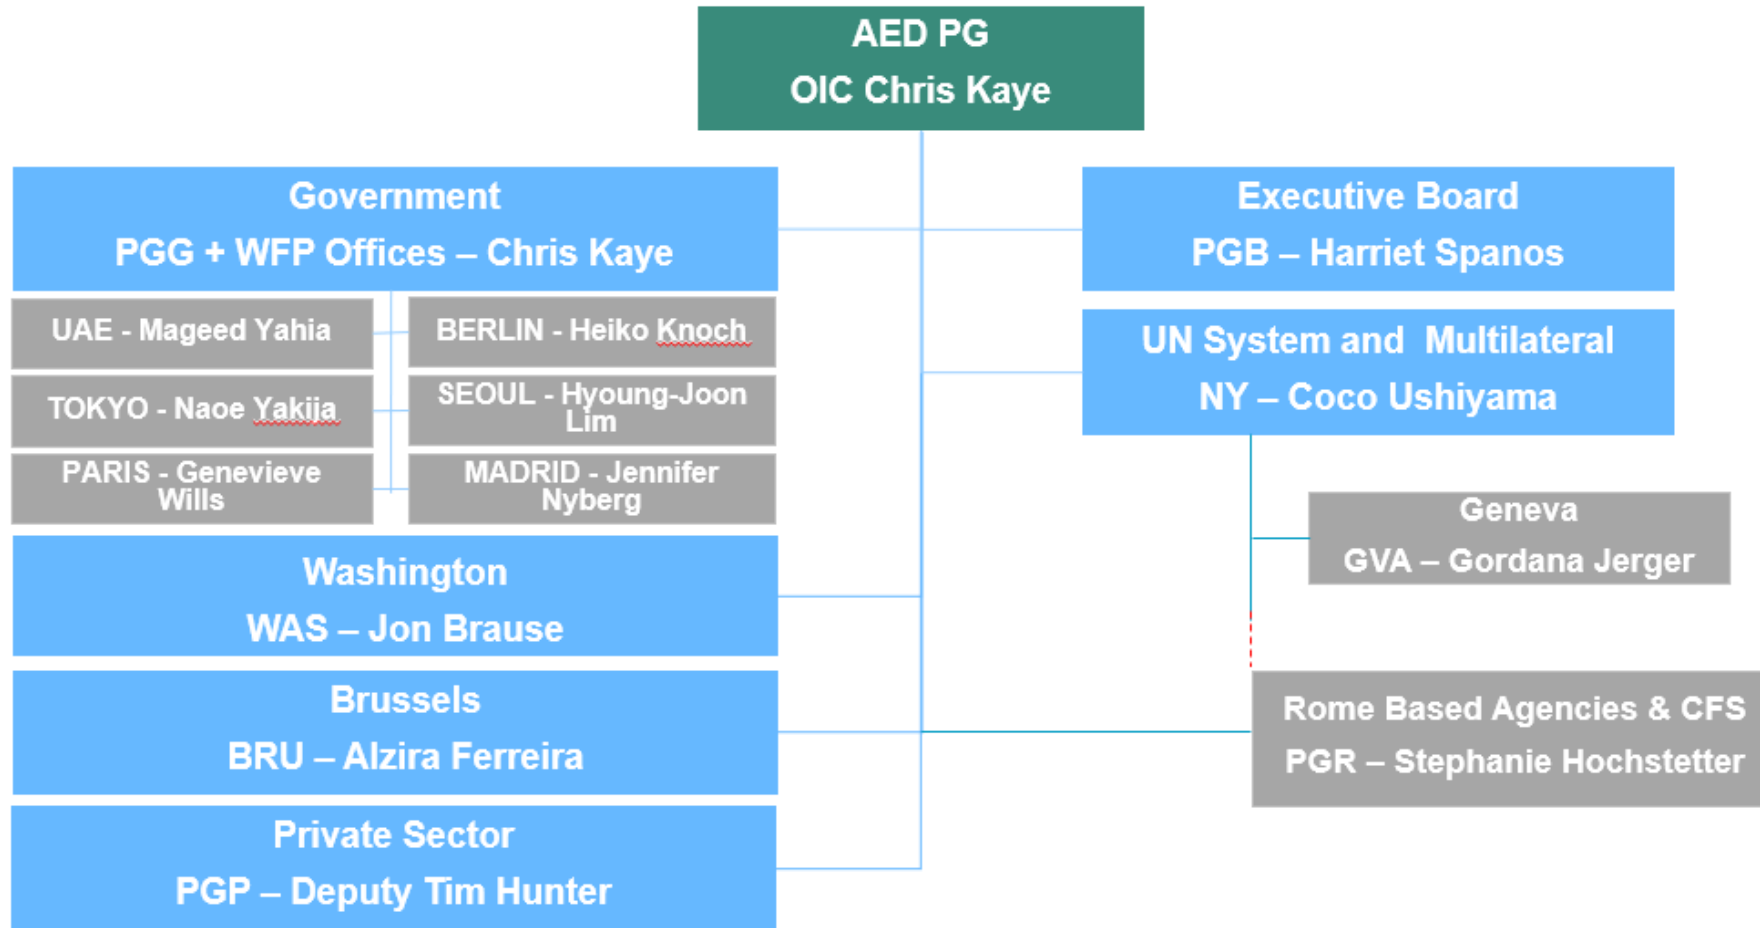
AED PG
OIC Chris Kaye

Government
PGG + WFP Offices – Chris Kaye

UAE - Mageed Yahia

BERLIN - Heiko Knoch

TOKYO - Naoe Yakiia

SEOUL - Hyoung-Joon Lim

PARIS - Genevieve Wills

MADRID - Jennifer Nyberg

Washington
WAS – Jon Brause

Brussels
BRU – Alzira Ferreira

Private Sector
PGP – Deputy Tim Hunter

Executive Board
PGB – Harriet Spanos

UN System and Multilateral
NY – Coco Ushiyama

Geneva
GVA – Gordana Jerger

Rome Based Agencies & CFS
PGR – Stephanie Hochstetter